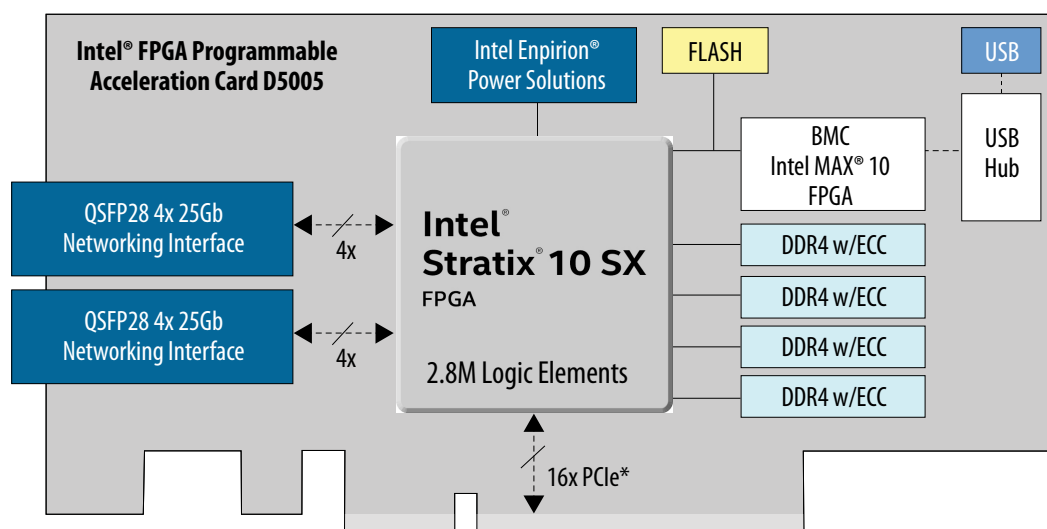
Intel® FPGA Programmable Acceleration Card D5005

Intel Enpirion® Power Solutions

FLASH

USB

BMC
Intel MAX® 10
FPGA

USB
Hub

QSFP28 4x 25Gb
Networking Interface

4x

QSFP28 4x 25Gb
Networking Interface

4x

Intel®
Stratix® 10 SX
FPGA

2.8M Logic Elements

DDR4 w/ECC

DDR4 w/ECC

DDR4 w/ECC

DDR4 w/ECC

16x PCIe*